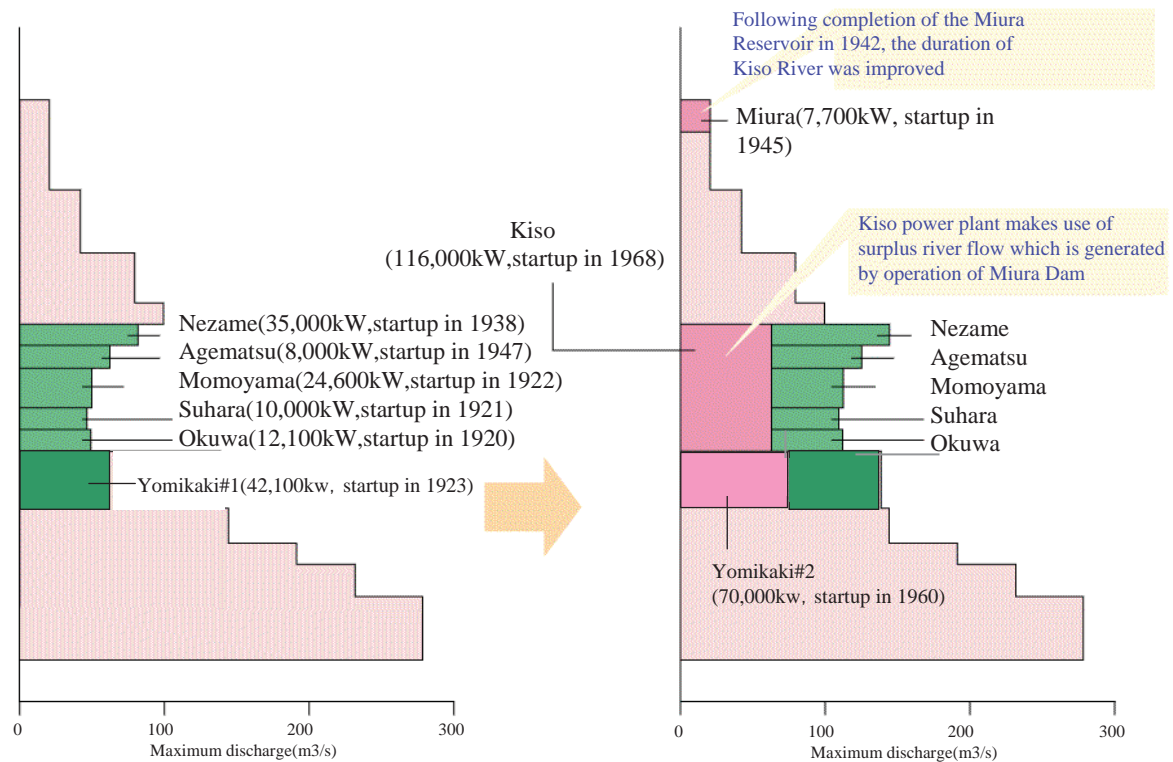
Nezame(35,000kW,startup in 1938)
Agematsu(8,000kW,startup in 1947)
Momoyama(24,600kW,startup in 1922)
Suhara(10,000kW,startup in 1921)
Okuwa(12,100kW,startup in 1920)
Yomikaki#1(42,100kw, startup in 1923)

0 100 200 300
Maximum discharge(m3/s)

Following completion of the Miura Reservoir in 1942, the duration of Kiso River was improved

Miura(7,700kW, startup in 1945)

Kiso (116,000kW,startup in 1968)

Kiso power plant makes use of surplus river flow which is generated by operation of Miura Dam

Nezame
Agematsu
Momoyama
Suhara
Okuwa

Yomikaki#2 (70,000kw, startup in 1960)

0 100 200 300
Maximum discharge(m3/s)